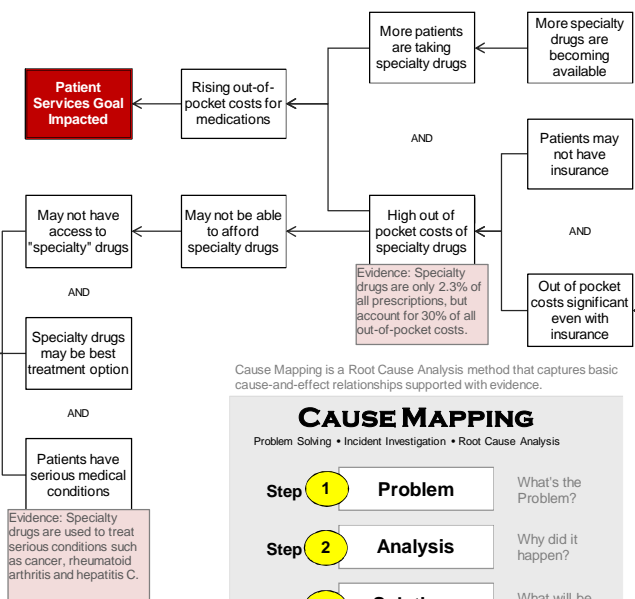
Patient Services Goal Impacted

Rising out-of-pocket costs for medications

More patients are taking specialty drugs

More specialty drugs are becoming available

AND

Patients may not have insurance

AND

Out of pocket costs significant even with insurance

High out of pocket costs of specialty drugs

Evidence: Specialty drugs are only 2.3% of all prescriptions, but account for 30% of all out-of-pocket costs.

May not be able to afford specialty drugs

May not have access to "specialty" drugs

AND

Specialty drugs may be best treatment option

AND

Patients have serious medical conditions

Evidence: Specialty drugs are used to treat serious conditions such as cancer, rheumatoid arthritis and hepatitis C.

Cause Mapping is a Root Cause Analysis method that captures basic cause-and-effect relationships supported with evidence.

CAUSE MAPPING

Problem Solving • Incident Investigation • Root Cause Analysis

Step 1 Problem What's the Problem?

Step 2 Analysis Why did it happen?

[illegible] Solution What will be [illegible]